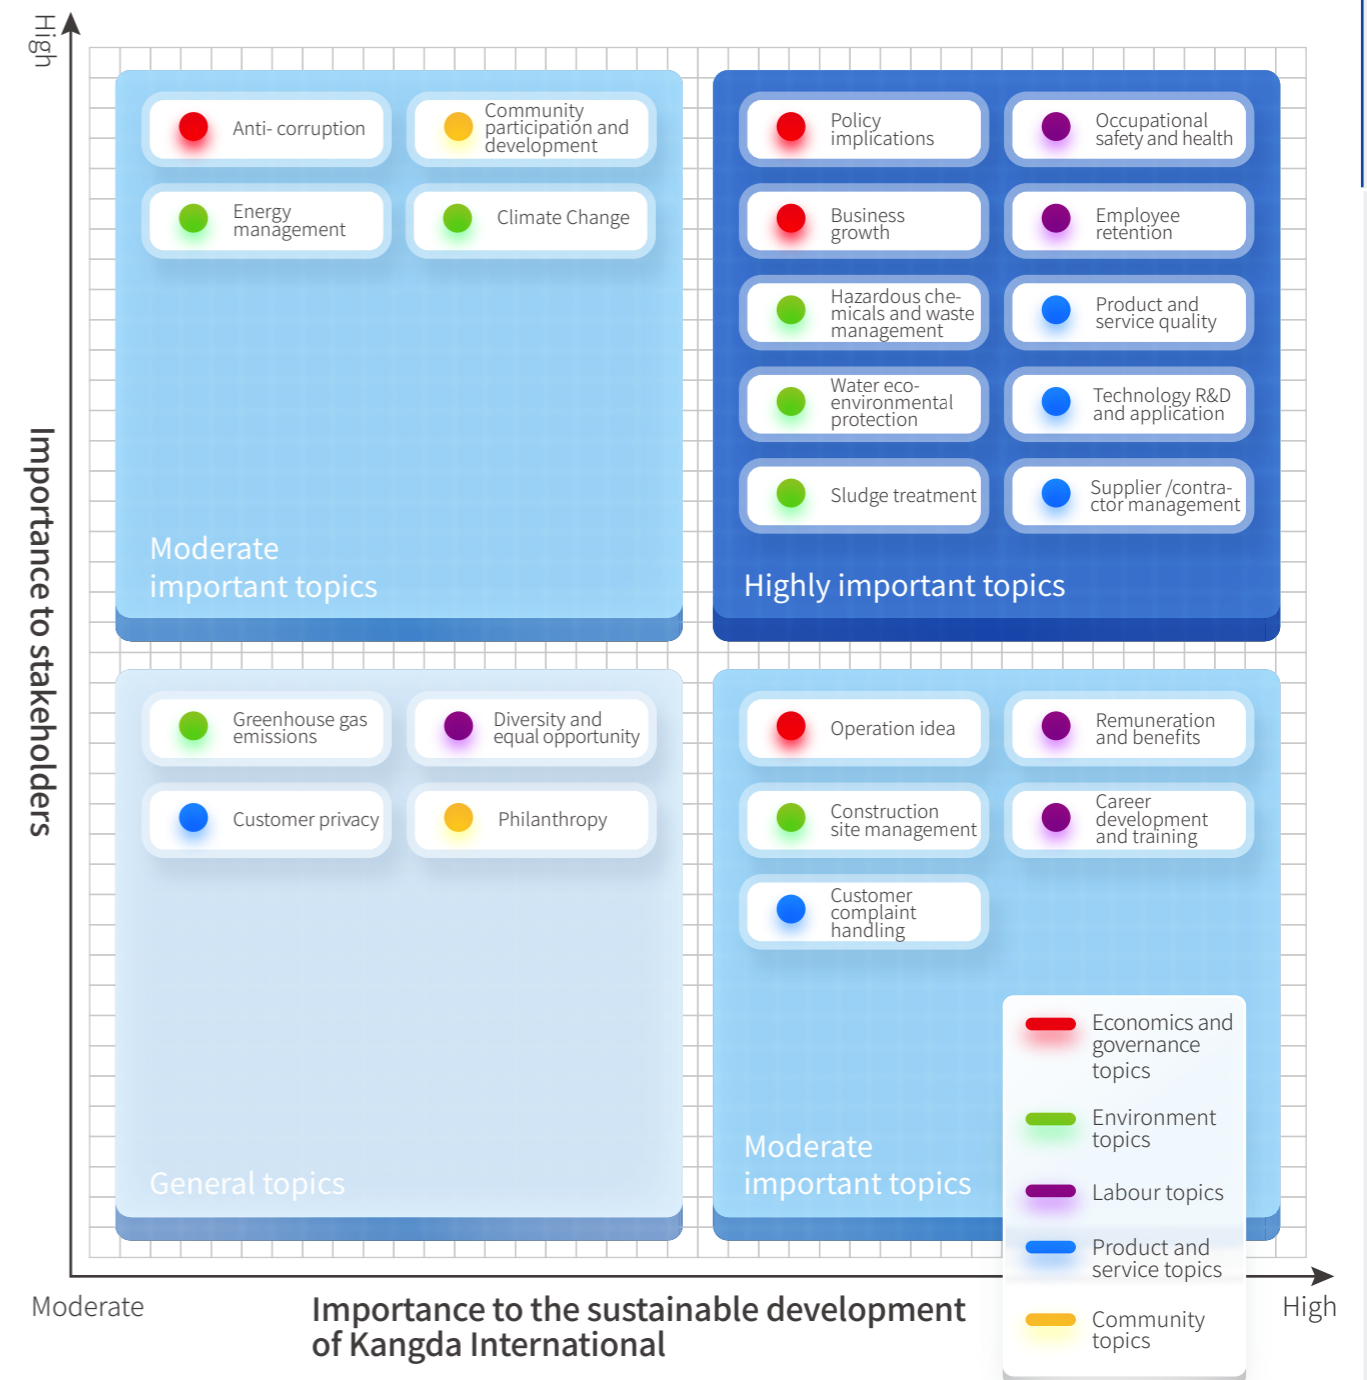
High

Importance to stakeholders

Anti- corruption

Community participation and development

Energy management

Climate Change

Moderate important topics

Policy implications

Occupational safety and health

Business growth

Employee retention

Hazardous chemicals and waste management

Product and service quality

Water eco-environmental protection

Technology R&D and application

Sludge treatment

Supplier /contractor management

Highly important topics

Greenhouse gas emissions

Diversity and equal opportunity

Customer privacy

Philanthropy

General topics

Operation idea

Remuneration and benefits

Construction site management

Career development and training

Customer complaint handling

Moderate important topics

Economics and governance topics

Environment topics

Labour topics

Product and service topics

Community topics

Moderate

Importance to the sustainable development of Kangda International

High